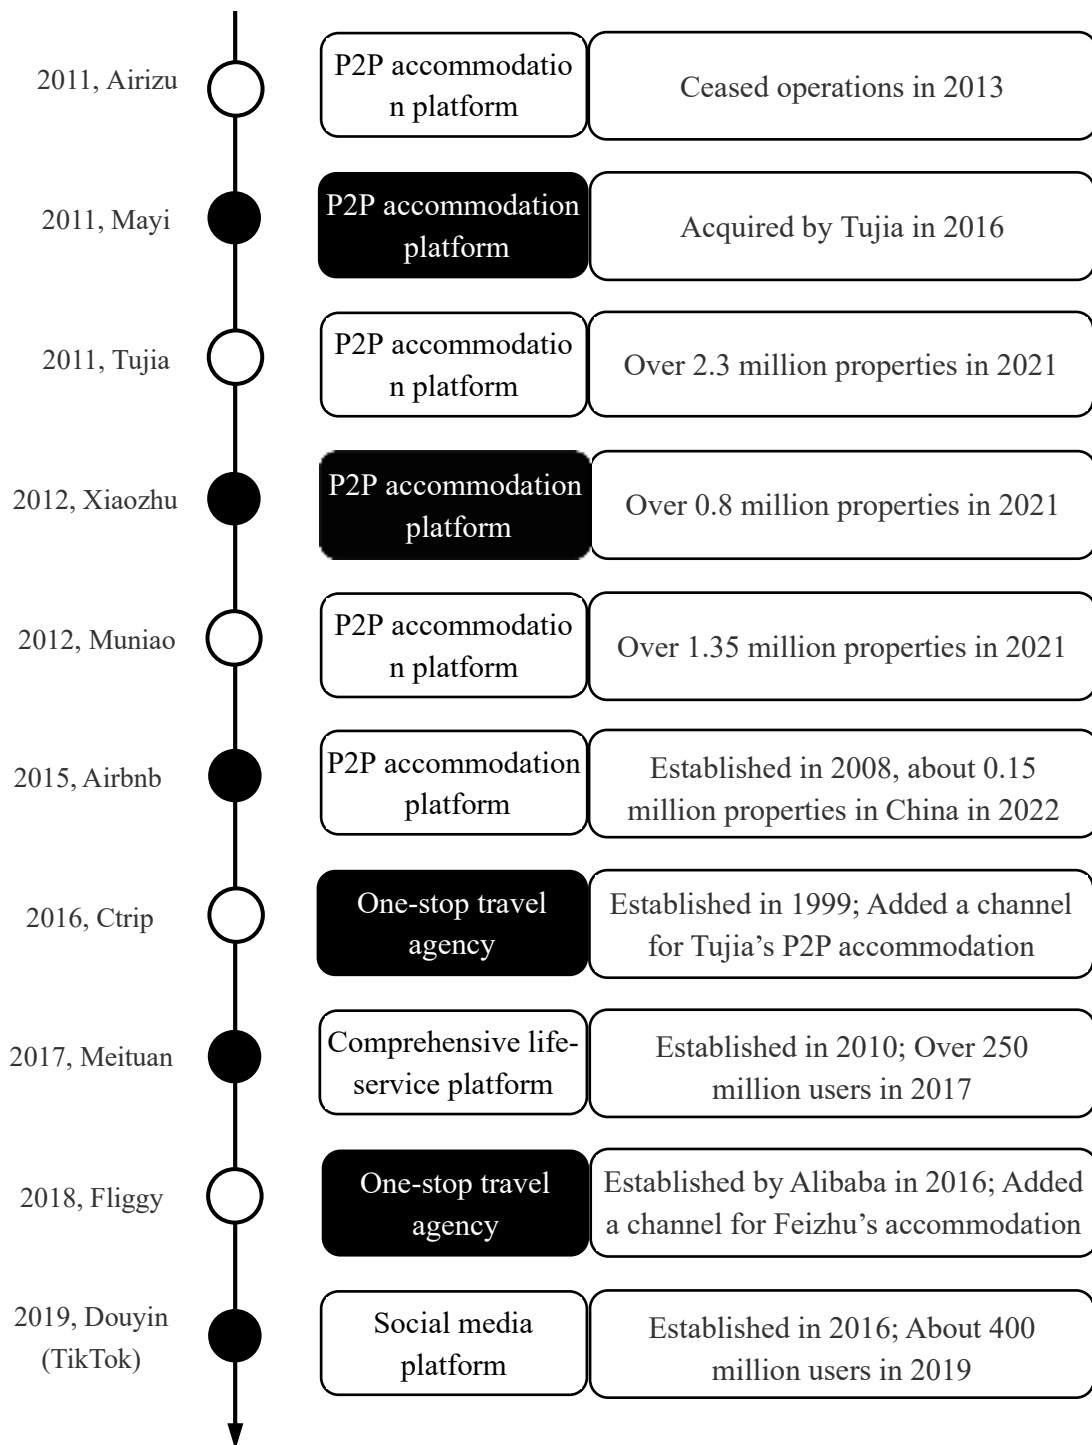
2011, Airizu
P2P accommodation platform
Ceased operations in 2013

2011, Mayi
P2P accommodation platform
Acquired by Tujia in 2016

2011, Tujia
P2P accommodation platform
Over 2.3 million properties in 2021

2012, Xiaozhu
P2P accommodation platform
Over 0.8 million properties in 2021

2012, Muniao
P2P accommodation platform
Over 1.35 million properties in 2021

2015, Airbnb
P2P accommodation platform
Established in 2008, about 0.15 million properties in China in 2022

2016, Ctrip
One-stop travel agency
Established in 1999; Added a channel for Tujia's P2P accommodation

2017, Meituan
Comprehensive life-service platform
Established in 2010; Over 250 million users in 2017

2018, Fliggy
One-stop travel agency
Established by Alibaba in 2016; Added a channel for Feizhu's accommodation

2019, Douyin (TikTok)
Social media platform
Established in 2016; About 400 million users in 2019